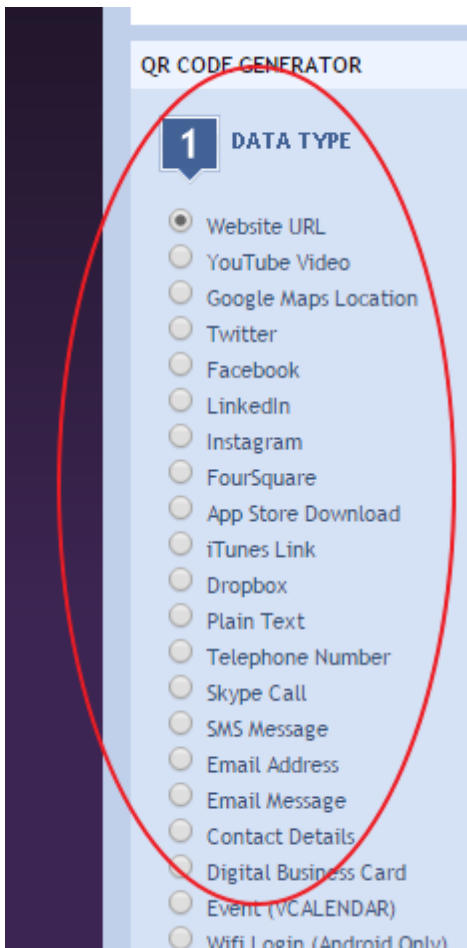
QR CODE GENERATOR

1 DATA TYPE

Website URL
YouTube Video
Google Maps Location
Twitter
Facebook
LinkedIn
Instagram
FourSquare
App Store Download
iTunes Link
Dropbox
Plain Text
Telephone Number
Skype Call
SMS Message
Email Address
Email Message
Contact Details
Digital Business Card
Event (VCALENDAR)
Wifi Login (Android Only)